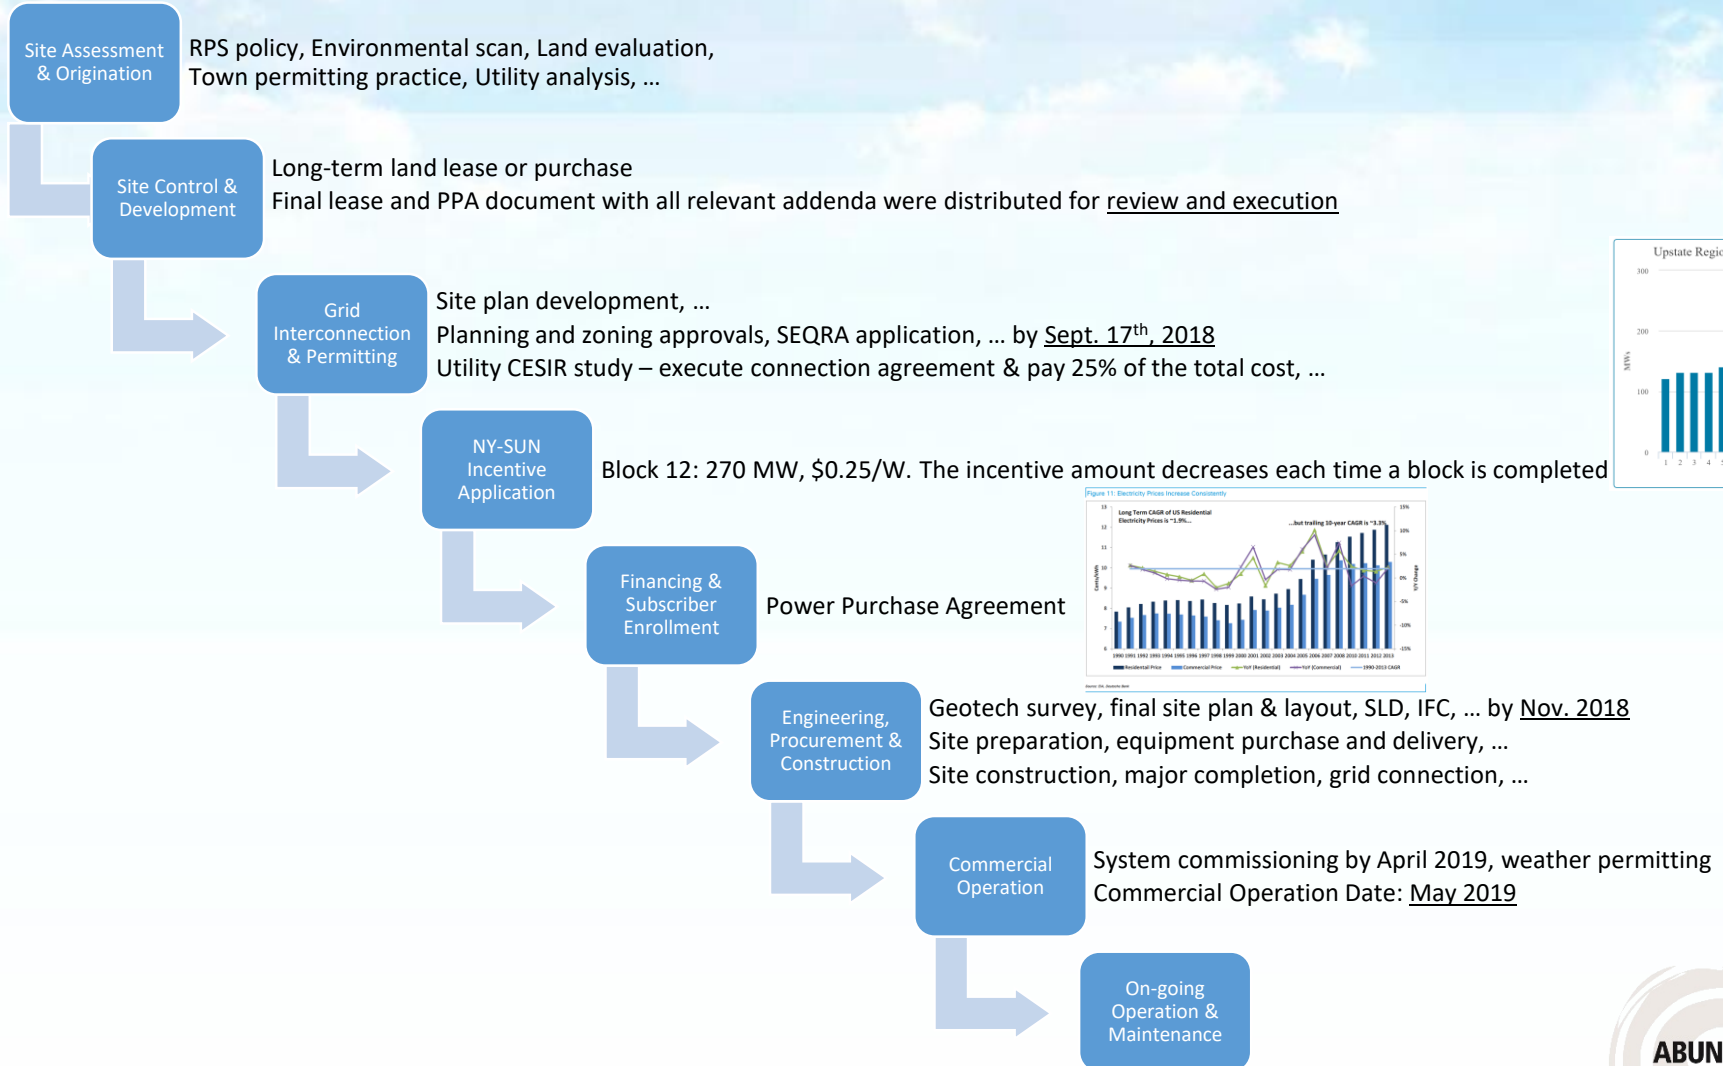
Site Assessment & Origination

RPS policy, Environmental scan, Land evaluation, Town permitting practice, Utility analysis, …

Site Control & Development

Long-term land lease or purchase
Final lease and PPA document with all relevant addenda were distributed for review and execution

Grid Interconnection & Permitting

Site plan development, …
Planning and zoning approvals, SEQRA application, … by Sept. 17$^{th}$, 2018
Utility CESIR study – execute connection agreement & pay 25% of the total cost, …

NY-SUN Incentive Application

Block 12: 270 MW, $0.25/W. The incentive amount decreases each time a block is completed

Upstate Regic

Financing & Subscriber Enrollment

Power Purchase Agreement

Figure 11: Electricity Prices Increase Consistently

Long Term CAGR of US Residential Electricity Prices is ~1.9%...

...but trailing 10-year CAGR is ~3.3%

Engineering, Procurement & Construction

Geotech survey, final site plan & layout, SLD, IFC, … by Nov. 2018
Site preparation, equipment purchase and delivery, …
Site construction, major completion, grid connection, …

Commercial Operation

System commissioning by April 2019, weather permitting
Commercial Operation Date: May 2019

On-going Operation & Maintenance

ABUN